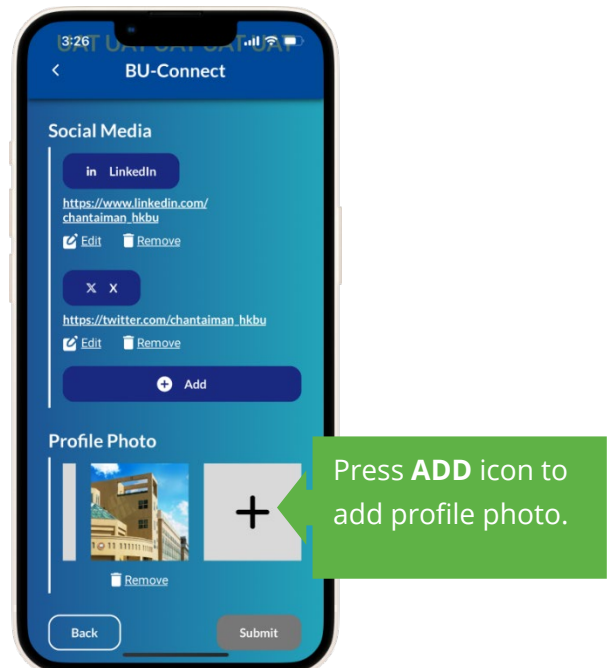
3:26
UAT UAT UAT UAT UAT

<

BU-Connect

Social Media

in LinkedIn

https://www.linkedin.com/chantaiman_hkbu

Edit Remove

X X

https://twitter.com/chantaiman_hkbu

Edit Remove

Add

Profile Photo

+

Remove

Press **ADD** icon to add profile photo.

Back

Submit